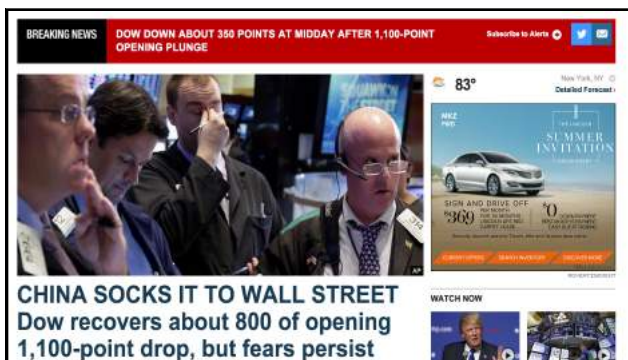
BREAKING NEWS DOW DOWN ABOUT 350 POINTS AT MIDDAY AFTER 1,100-POINT OPENING PLUNGE

Subscribe to Alerts

83°

New York, NY
Detailed Forecast

MKZ

SUMMER INVITATION

SIGN AND DRIVE OFF
$369
$0

CHINA SOCKS IT TO WALL STREET
Dow recovers about 800 of opening 1,100-point drop, but fears persist

WATCH NOW

AP